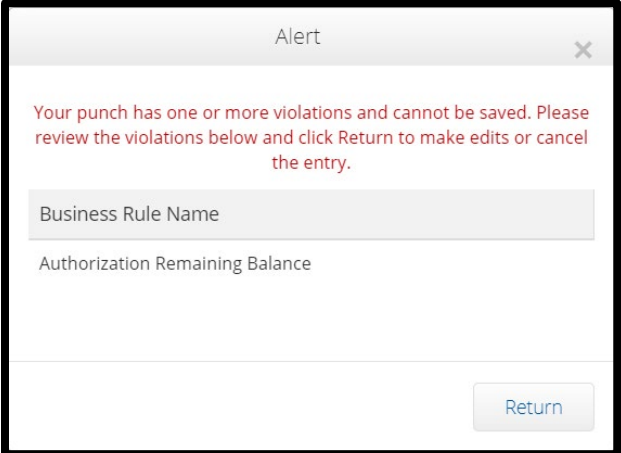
Alert

×

Your punch has one or more violations and cannot be saved. Please review the violations below and click Return to make edits or cancel the entry.

| Business Rule Name |
|---|
| Authorization Remaining Balance |

Return